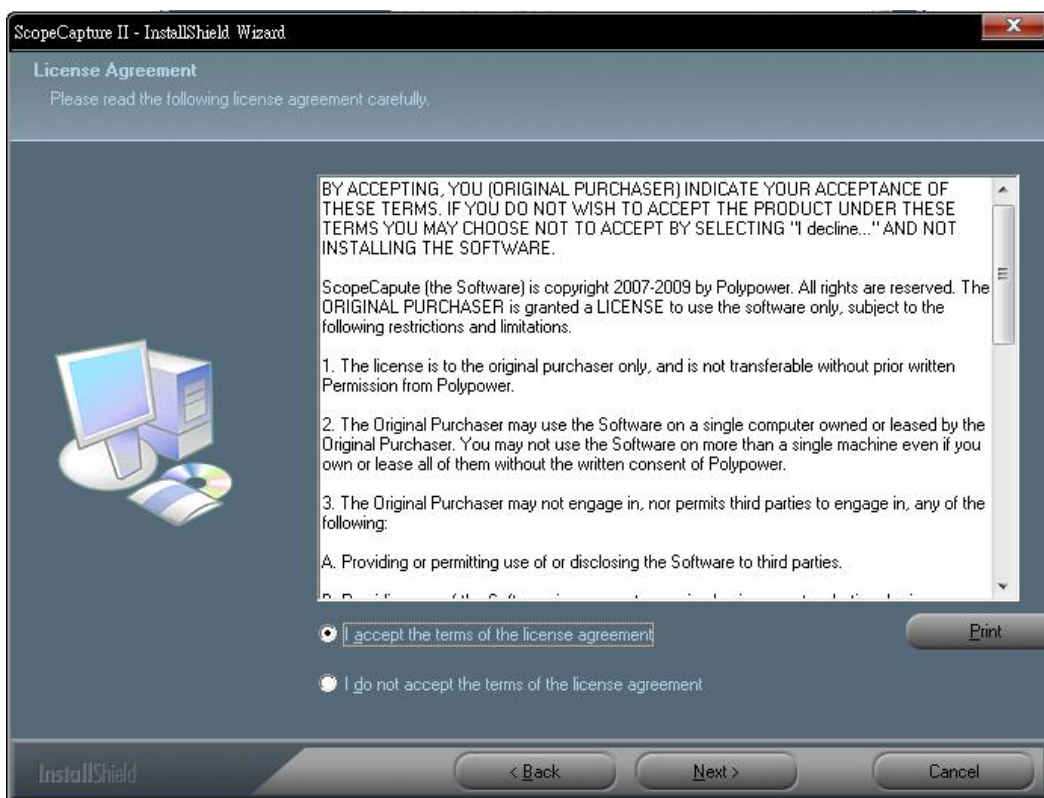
ScopeCapture II - InstallShield Wizard

License Agreement

Please read the following license agreement carefully.

BY ACCEPTING, YOU (ORIGINAL PURCHASER) INDICATE YOUR ACCEPTANCE OF THESE TERMS. IF YOU DO NOT WISH TO ACCEPT THE PRODUCT UNDER THESE TERMS YOU MAY CHOOSE NOT TO ACCEPT BY SELECTING "I decline..." AND NOT INSTALLING THE SOFTWARE.

ScopeCapute (the Software) is copyright 2007-2009 by Polypower. All rights are reserved. The ORIGINAL PURCHASER is granted a LICENSE to use the software only, subject to the following restrictions and limitations.

1. The license is to the original purchaser only, and is not transferable without prior written Permission from Polypower.

2. The Original Purchaser may use the Software on a single computer owned or leased by the Original Purchaser. You may not use the Software on more than a single machine even if you own or lease all of them without the written consent of Polypower.

3. The Original Purchaser may not engage in, nor permits third parties to engage in, any of the following:

A. Providing or permitting use of or disclosing the Software to third parties.

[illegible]

I accept the terms of the license agreement

I do not accept the terms of the license agreement

Print

InstallShield

< Back

Next >

Cancel